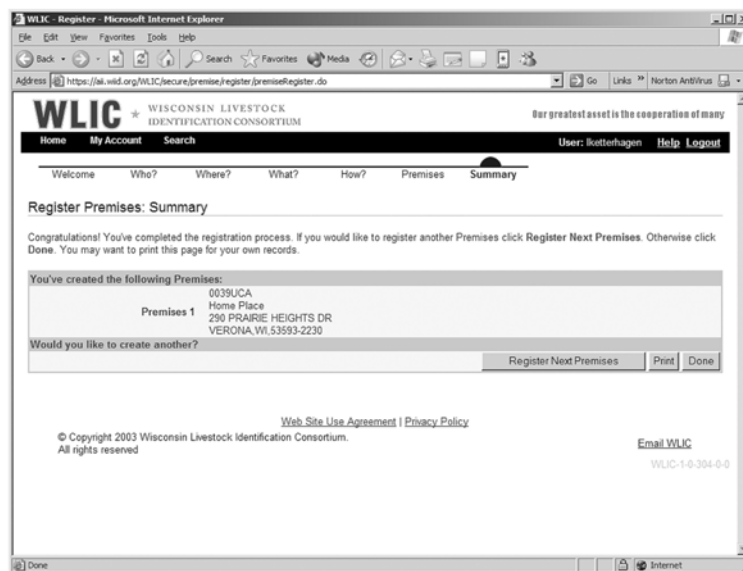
WLIC - Register - Microsoft Internet Explorer

File Edit View Favorites Tools Help

Back Search Favorites Media

Address https://ai.wlid.org/WLIC/secure/premise/register/premiseRegister.do Go Links » Norton AntiVirus

WLIC WISCONSIN LIVESTOCK IDENTIFICATION CONSORTIUM

Our greatest asset is the cooperation of many

Home My Account Search User: lketterhagen Help Logout

Welcome Who? Where? What? How? Premises Summary

Register Premises: Summary

Congratulations! You've completed the registration process. If you would like to register another Premises click **Register Next Premises**. Otherwise click **Done**. You may want to print this page for your own records.

You've created the following Premises:

Premises 1 0039UCA Home Place 290 PRAIRIE HEIGHTS DR VERONA,WI,53593-2230

Would you like to create another?

Register Next Premises Print Done

Web Site Use Agreement | Privacy Policy

© Copyright 2003 Wisconsin Livestock Identification Consortium. All rights reserved

Email WLIC

WLIC-1-0-304-0-0

Done Internet